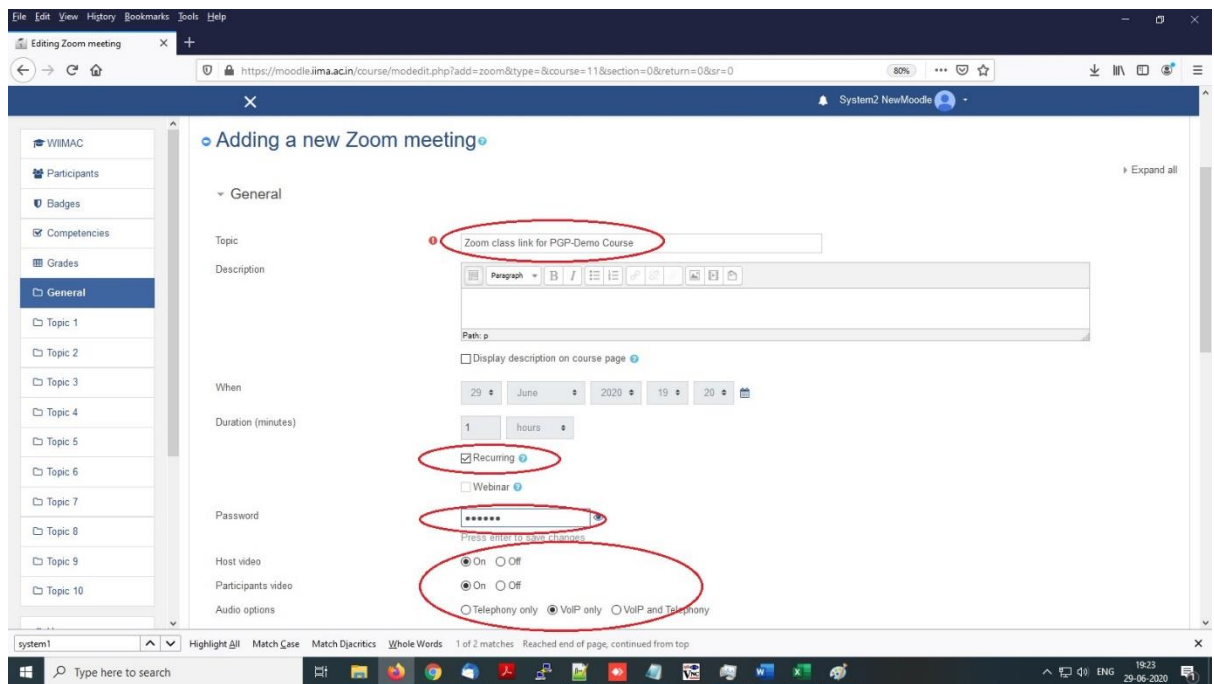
File Edit View History Bookmarks Tools Help

Editing Zoom meeting

https://moodle.iima.ac.in/course/modedit.php?add=zoom&type=&course=11&section=0&return=0&sr=0

80%

System2 NewMoodle

WIIMAC
Participants
Badges
Competencies
Grades
General
Topic 1
Topic 2
Topic 3
Topic 4
Topic 5
Topic 6
Topic 7
Topic 8
Topic 9
Topic 10

Adding a new Zoom meeting

Expand all

General

Topic Zoom class link for PGP-Demo Course

Description

Paragraph B I

Path: p

Display description on course page

When 29 June 2020 19 20

Duration (minutes) 1 hours

Recurring

Webinar

Password ••••••

Press enter to save changes

Host video On Off

Participants video On Off

Audio options Telephony only VoIP only VoIP and Telephony

system1 Highlight All Match Case Match Diacritics Whole Words 1 of 2 matches Reached end of page, continued from top

Type here to search

ENG 19:23 29-06-2020